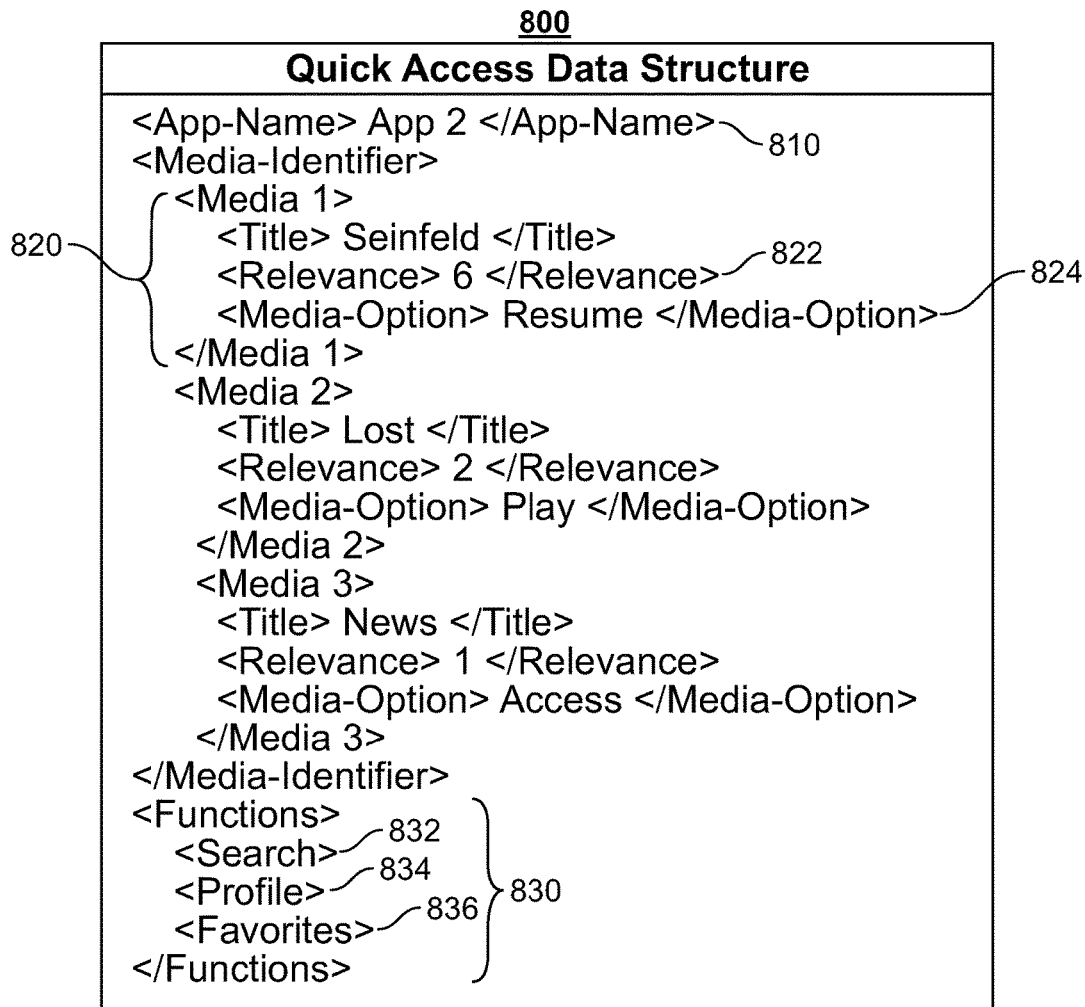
800

Quick Access Data Structure

<App-Name> App 2 </App-Name> 810
<Media-Identifier>
<Media 1>
<Title> Seinfeld </Title>
<Relevance> 6 </Relevance> 822
<Media-Option> Resume </Media-Option> 824
</Media 1>
820
<Media 2>
<Title> Lost </Title>
<Relevance> 2 </Relevance>
<Media-Option> Play </Media-Option>
</Media 2>
<Media 3>
<Title> News </Title>
<Relevance> 1 </Relevance>
<Media-Option> Access </Media-Option>
</Media 3>
</Media-Identifier>
<Functions>
<Search> 832
<Profile> 834
<Favorites> 836
</Functions>
830